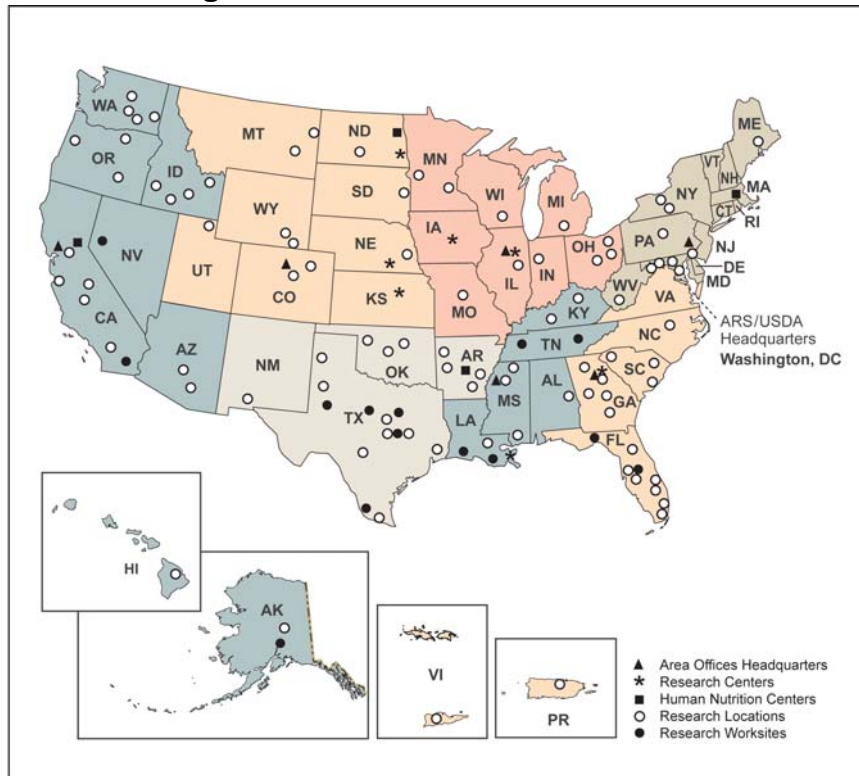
WA
OR
ID
MT
ND
SD
WY
NE
UT
CO
KS
NV
CA
AZ
NM
OK
TX
MN
IA
MO
WI
IL
MI
IN
OH
KY
TN
AR
LA
MS
AL
GA
FL
SC
NC
VA
WV
PA
NY
ME
VT
NH
MA
CT
RI
NJ
DE
MD
ARS/USDA Headquarters
Washington, DC
HI
AK
VI
PR
▲ Area Offices Headquarters
* Research Centers
■ Human Nutrition Centers
○ Research Locations
● Research Worksites